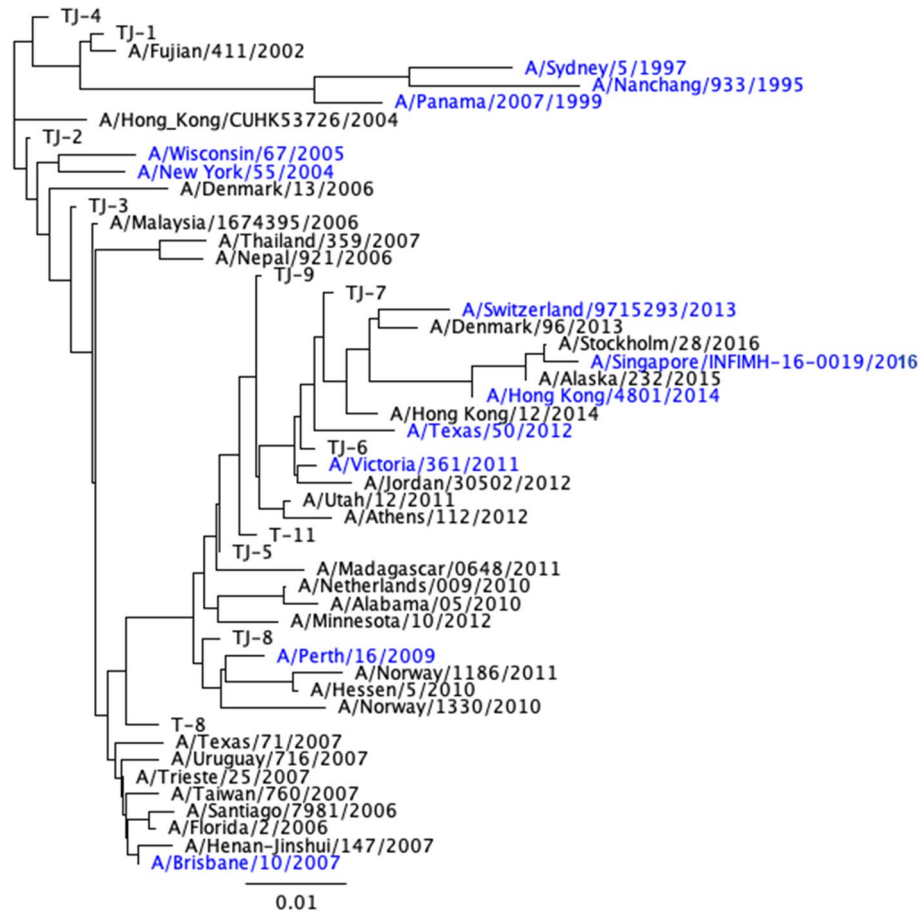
TJ-4
TJ-1
A/Fujian/411/2002
A/Sydney/5/1997
A/Nanchang/933/1995
A/Panama/2007/1999
A/Hong_Kong/CUHK53726/2004
TJ-2
A/Wisconsin/67/2005
A/New York/55/2004
A/Denmark/13/2006
TJ-3
A/Malaysia/1674395/2006
A/Thailand/359/2007
A/Nepal/921/2006
TJ-9
TJ-7
A/Switzerland/9715293/2013
A/Denmark/96/2013
A/Stockholm/28/2016
A/Singapore/INFIMH-16-0019/2016
A/Alaska/232/2015
A/Hong Kong/4801/2014
A/Hong Kong/12/2014
A/Texas/50/2012
TJ-6
A/Victoria/361/2011
A/Jordan/30502/2012
A/Utah/12/2011
A/Athens/112/2012
T-11
TJ-5
A/Madagascar/0648/2011
A/Netherlands/009/2010
A/Alabama/05/2010
A/Minnesota/10/2012
TJ-8
A/Perth/16/2009
A/Norway/1186/2011
A/Hessen/5/2010
A/Norway/1330/2010
T-8
A/Texas/71/2007
A/Uruguay/716/2007
A/Trieste/25/2007
A/Taiwan/760/2007
A/Santiago/7981/2006
A/Florida/2/2006
A/Henan-Jinshui/147/2007
A/Brisbane/10/2007
0.01